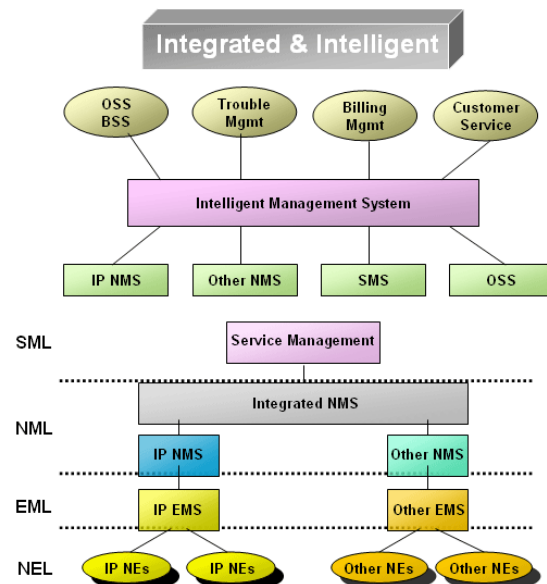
Integrated & Intelligent

OSS BSS

Trouble Mgmt

Billing Mgmt

Customer Service

Intelligent Management System

IP NMS

Other NMS

SMS

OSS

SML

Service Management

NML

Integrated NMS

IP NMS

Other NMS

EML

IP EMS

Other EMS

NEL

IP NEs

IP NEs

Other NEs

Other NEs